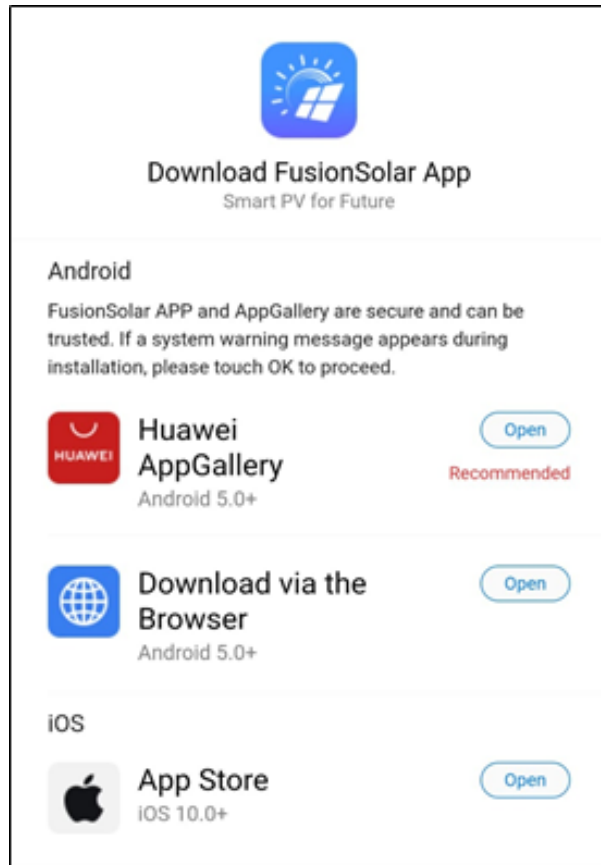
Download FusionSolar App
Smart PV for Future

Android

FusionSolar APP and AppGallery are secure and can be trusted. If a system warning message appears during installation, please touch OK to proceed.

HUAWEI
Huawei AppGallery
Android 5.0+
Open
Recommended

Download via the Browser
Android 5.0+
Open

iOS

App Store
iOS 10.0+
Open